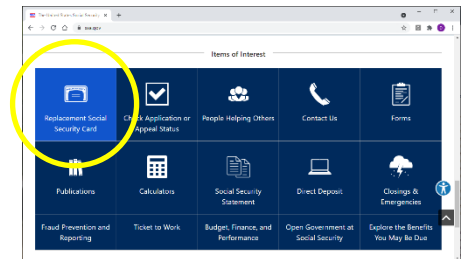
The United States Social Security

ssa.gov

Items of Interest

Replacement Social Security Card

Check Application or Appeal Status

People Helping Others

Contact Us

Forms

Publications

Calculators

Social Security Statement

Direct Deposit

Closings & Emergencies

Fraud Prevention and Reporting

Ticket to Work

Budget, Finance, and Performance

Open Government at Social Security

Explore the Benefits You May Be Due